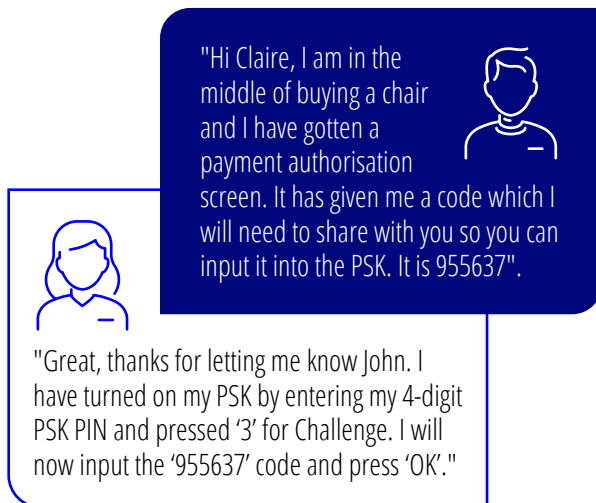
"Hi Claire, I am in the middle of buying a chair and I have gotten a payment authorisation screen. It has given me a code which I will need to share with you so you can input it into the PSK. It is 955637".

"Great, thanks for letting me know John. I have turned on my PSK by entering my 4-digit PSK PIN and pressed '3' for Challenge. I will now input the '955637' code and press 'OK'."